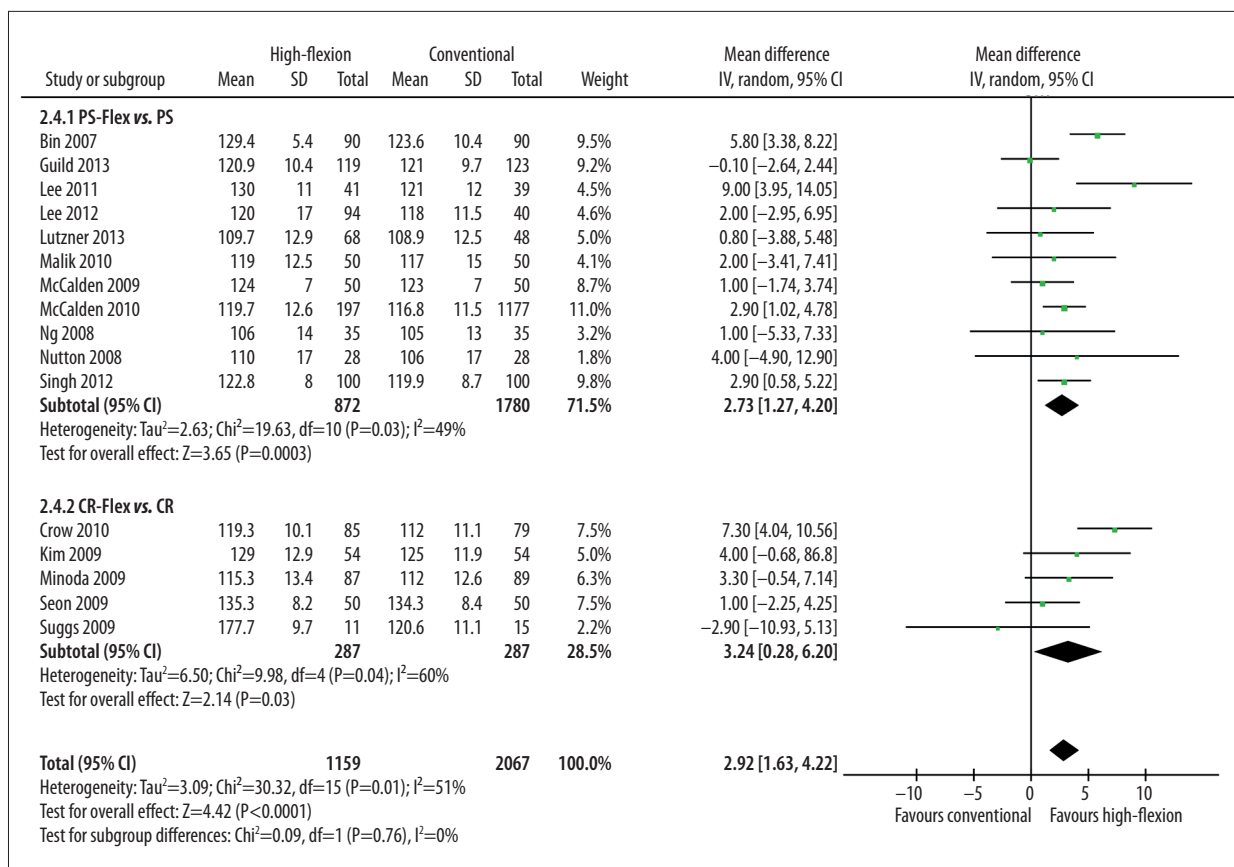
| Study or subgroup | High-flexion Mean | SD | Total | Conventional Mean | SD | Total | Weight | Mean difference IV, random, 95% CI |
|---|---|---|---|---|---|---|---|---|
| **2.4.1 PS-Flex *vs.* PS** | | | | | | | | |
| Bin 2007 | 129.4 | 5.4 | 90 | 123.6 | 10.4 | 90 | 9.5% | 5.80 [3.38, 8.22] |
| Guild 2013 | 120.9 | 10.4 | 119 | 121 | 9.7 | 123 | 9.2% | −0.10 [−2.64, 2.44] |
| Lee 2011 | 130 | 11 | 41 | 121 | 12 | 39 | 4.5% | 9.00 [3.95, 14.05] |
| Lee 2012 | 120 | 17 | 94 | 118 | 11.5 | 40 | 4.6% | 2.00 [−2.95, 6.95] |
| Lutzner 2013 | 109.7 | 12.9 | 68 | 108.9 | 12.5 | 48 | 5.0% | 0.80 [−3.88, 5.48] |
| Malik 2010 | 119 | 12.5 | 50 | 117 | 15 | 50 | 4.1% | 2.00 [−3.41, 7.41] |
| McCalden 2009 | 124 | 7 | 50 | 123 | 7 | 50 | 8.7% | 1.00 [−1.74, 3.74] |
| McCalden 2010 | 119.7 | 12.6 | 197 | 116.8 | 11.5 | 1177 | 11.0% | 2.90 [1.02, 4.78] |
| Ng 2008 | 106 | 14 | 35 | 105 | 13 | 35 | 3.2% | 1.00 [−5.33, 7.33] |
| Nutton 2008 | 110 | 17 | 28 | 106 | 17 | 28 | 1.8% | 4.00 [−4.90, 12.90] |
| Singh 2012 | 122.8 | 8 | 100 | 119.9 | 8.7 | 100 | 9.8% | 2.90 [0.58, 5.22] |
| **Subtotal (95% CI)** | | | **872** | | | **1780** | **71.5%** | **2.73 [1.27, 4.20]** |

Heterogeneity: Tau$^2$=2.63; Chi$^2$=19.63, df=10 (P=0.03); I$^2$=49%
Test for overall effect: Z=3.65 (P=0.0003)

| Study or subgroup | High-flexion Mean | SD | Total | Conventional Mean | SD | Total | Weight | Mean difference IV, random, 95% CI |
|---|---|---|---|---|---|---|---|---|
| **2.4.2 CR-Flex *vs.* CR** | | | | | | | | |
| Crow 2010 | 119.3 | 10.1 | 85 | 112 | 11.1 | 79 | 7.5% | 7.30 [4.04, 10.56] |
| Kim 2009 | 129 | 12.9 | 54 | 125 | 11.9 | 54 | 5.0% | 4.00 [−0.68, 86.8] |
| Minoda 2009 | 115.3 | 13.4 | 87 | 112 | 12.6 | 89 | 6.3% | 3.30 [−0.54, 7.14] |
| Seon 2009 | 135.3 | 8.2 | 50 | 134.3 | 8.4 | 50 | 7.5% | 1.00 [−2.25, 4.25] |
| Suggs 2009 | 177.7 | 9.7 | 11 | 120.6 | 11.1 | 15 | 2.2% | −2.90 [−10.93, 5.13] |
| **Subtotal (95% CI)** | | | **287** | | | **287** | **28.5%** | **3.24 [0.28, 6.20]** |

Heterogeneity: Tau$^2$=6.50; Chi$^2$=9.98, df=4 (P=0.04); I$^2$=60%
Test for overall effect: Z=2.14 (P=0.03)

**Total (95% CI)** **1159** **2067** **100.0%** **2.92 [1.63, 4.22]**
Heterogeneity: Tau$^2$=3.09; Chi$^2$=30.32, df=15 (P=0.01); I$^2$=51%
Test for overall effect: Z=4.42 (P<0.0001)
Test for subgroup differences: Chi$^2$=0.09, df=1 (P=0.76), I$^2$=0%

Mean difference
IV, random, 95% CI
−10 −5 0 5 10
Favours conventional Favours high-flexion